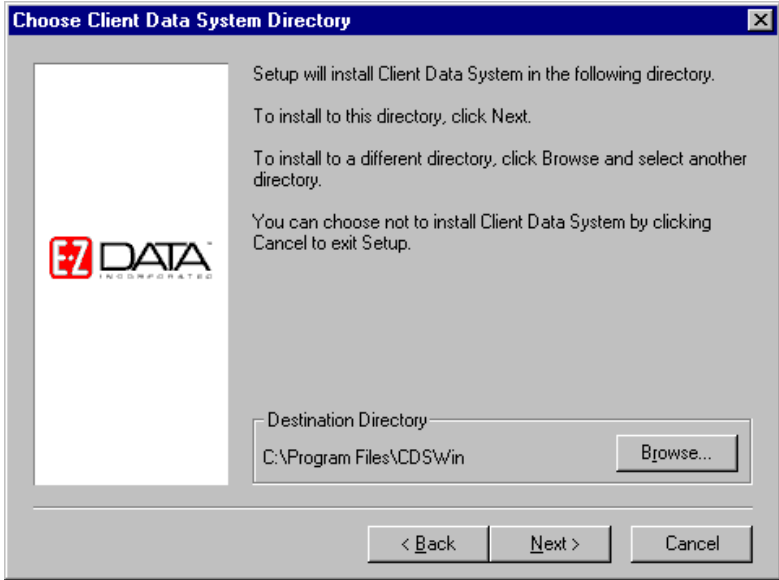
Choose Client Data System Directory

Setup will install Client Data System in the following directory.

To install to this directory, click Next.

To install to a different directory, click Browse and select another directory.

You can choose not to install Client Data System by clicking Cancel to exit Setup.

E-Z DATA™ INCORPORATED

Destination Directory

C:\Program Files\CDSWin

Browse...

< Back

Next >

Cancel